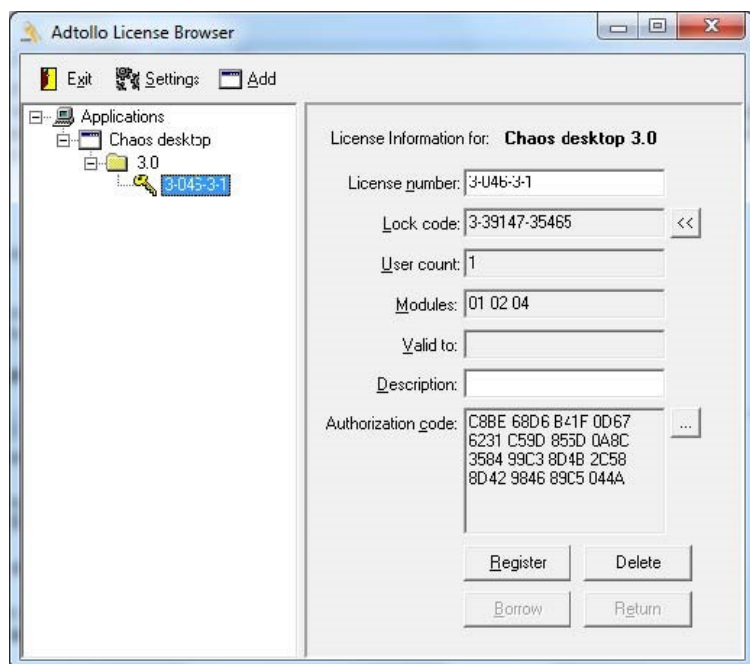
Adtollo License Browser

Exit Settings Add

Applications
Chaos desktop
3.0
3-045-3-1

License Information for: **Chaos desktop 3.0**

License number: 3-046-3-1

Lock code: 3-39147-35465 <<

User count: 1

Modules: 01 02 04

Valid to:

Description:

Authorization code: C8BE 68D6 B41F 0D67 6231 C59D 855D 0A8C 3584 99C3 8D4B 2C58 8D42 9846 89C5 044A ...

Register Delete

Borrow Return